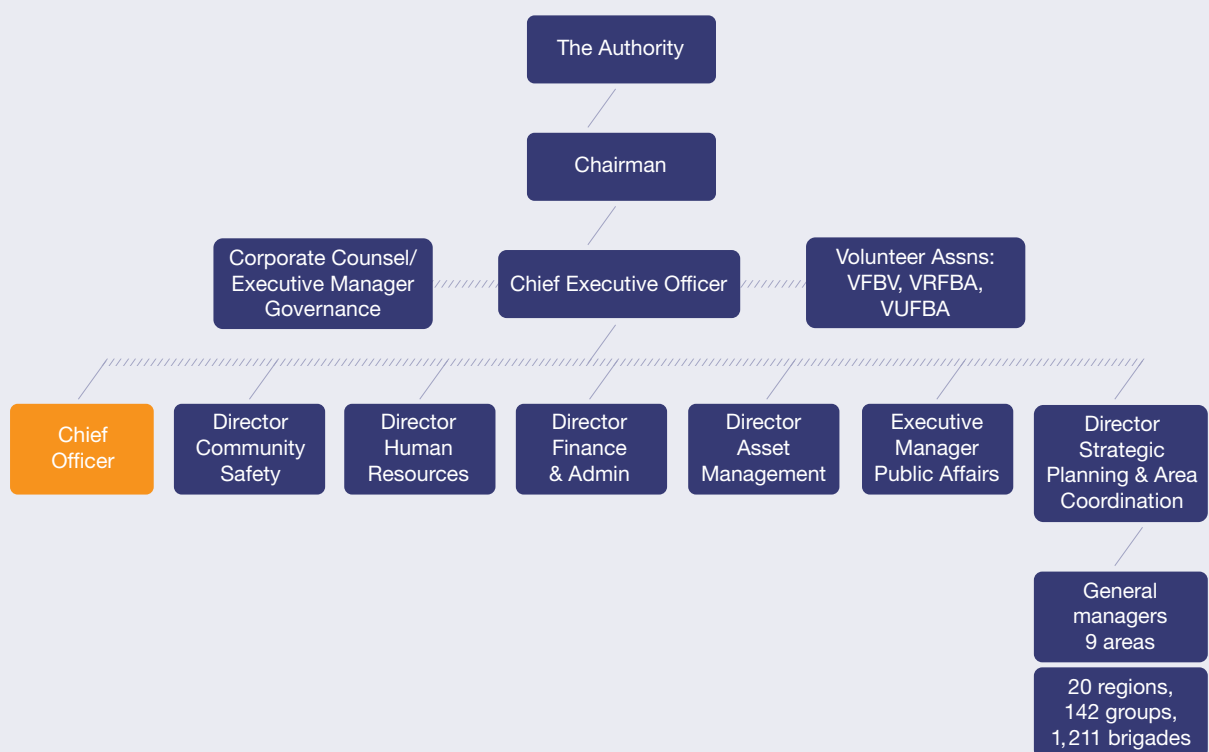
The Authority

Chairman

Corporate Counsel/ Executive Manager Governance

Chief Executive Officer

Volunteer Assns: VFBV, VRFBA, VUFBA

Chief Officer

Director Community Safety

Director Human Resources

Director Finance & Admin

Director Asset Management

Executive Manager Public Affairs

Director Strategic Planning & Area Coordination

General managers 9 areas

20 regions, 142 groups, 1,211 brigades